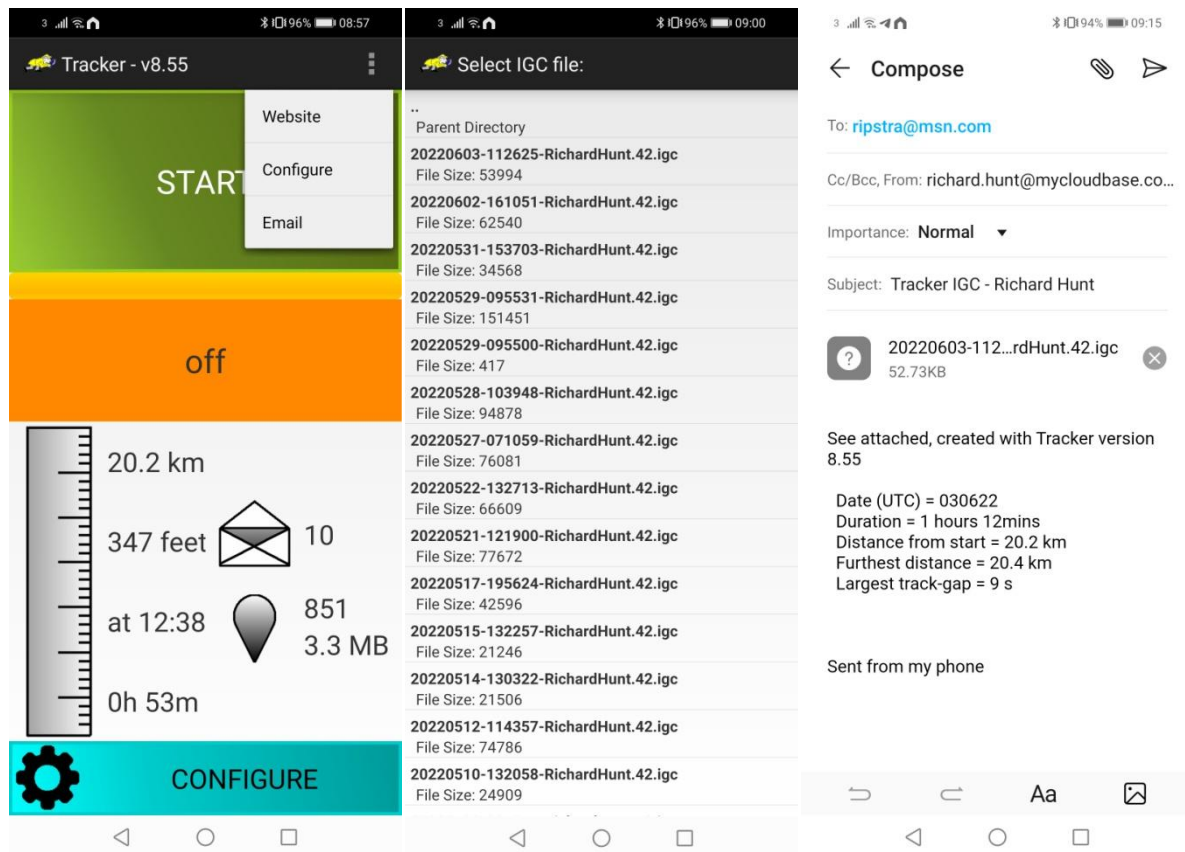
3 96% 08:57

Tracker - v8.55

Website

Configure

Email

START

off

20.2 km

347 feet

10

at 12:38

851
3.3 MB

0h 53m

CONFIGURE

3 96% 09:00

Select IGC file:

..
Parent Directory

20220603-112625-RichardHunt.42.igc
File Size: 53994

20220602-161051-RichardHunt.42.igc
File Size: 62540

20220531-153703-RichardHunt.42.igc
File Size: 34568

20220529-095531-RichardHunt.42.igc
File Size: 151451

20220529-095500-RichardHunt.42.igc
File Size: 417

20220528-103948-RichardHunt.42.igc
File Size: 94878

20220527-071059-RichardHunt.42.igc
File Size: 76081

20220522-132713-RichardHunt.42.igc
File Size: 66609

20220521-121900-RichardHunt.42.igc
File Size: 77672

20220517-195624-RichardHunt.42.igc
File Size: 42596

20220515-132257-RichardHunt.42.igc
File Size: 21246

20220514-130322-RichardHunt.42.igc
File Size: 21506

20220512-114357-RichardHunt.42.igc
File Size: 74786

20220510-132058-RichardHunt.42.igc
File Size: 24909

3 94% 09:15

Compose

To: ripstra@msn.com

Cc/Bcc, From: richard.hunt@mycloudbase.co...

Importance: Normal

Subject: Tracker IGC - Richard Hunt

20220603-112...rdHunt.42.igc
52.73KB

See attached, created with Tracker version 8.55

Date (UTC) = 030622
Duration = 1 hours 12mins
Distance from start = 20.2 km
Furthest distance = 20.4 km
Largest track-gap = 9 s

Sent from my phone

Aa